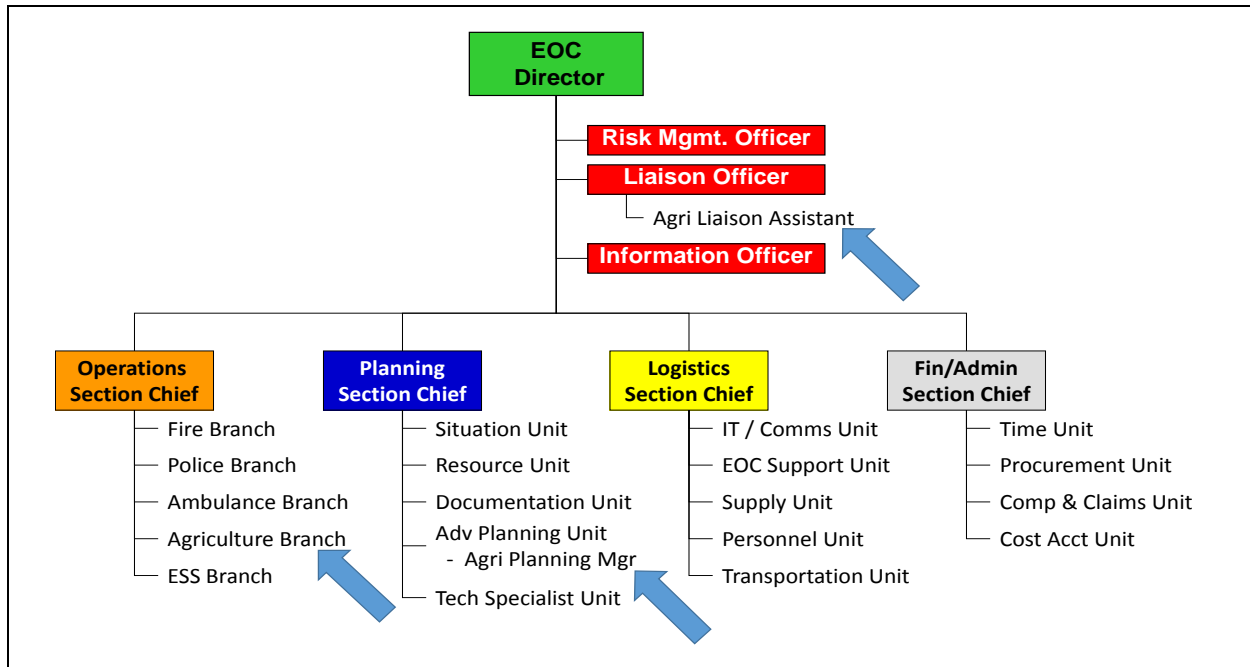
EOC Director

Risk Mgmt. Officer

Liaison Officer

Agri Liaison Assistant

Information Officer

Operations Section Chief

Fire Branch

Police Branch

Ambulance Branch

Agriculture Branch

ESS Branch

Planning Section Chief

Situation Unit

Resource Unit

Documentation Unit

Adv Planning Unit
- Agri Planning Mgr

Tech Specialist Unit

Logistics Section Chief

IT / Comms Unit

EOC Support Unit

Supply Unit

Personnel Unit

Transportation Unit

Fin/Admin Section Chief

Time Unit

Procurement Unit

Comp & Claims Unit

Cost Acct Unit